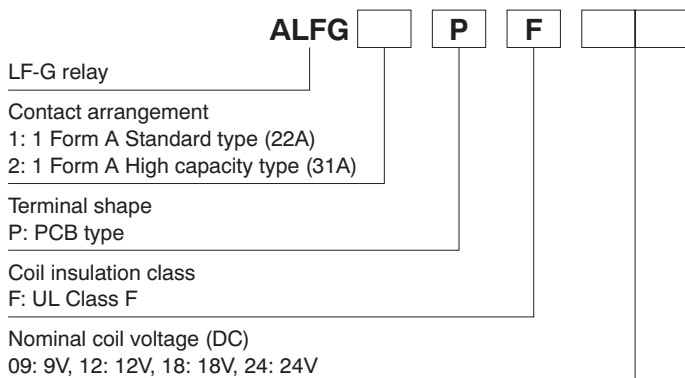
ALFG P F

LF-G relay

Contact arrangement
1: 1 Form A Standard type (22A)
2: 1 Form A High capacity type (31A)

Terminal shape
P: PCB type

Coil insulation class
F: UL Class F

Nominal coil voltage (DC)
09: 9V, 12: 12V, 18: 18V, 24: 24V